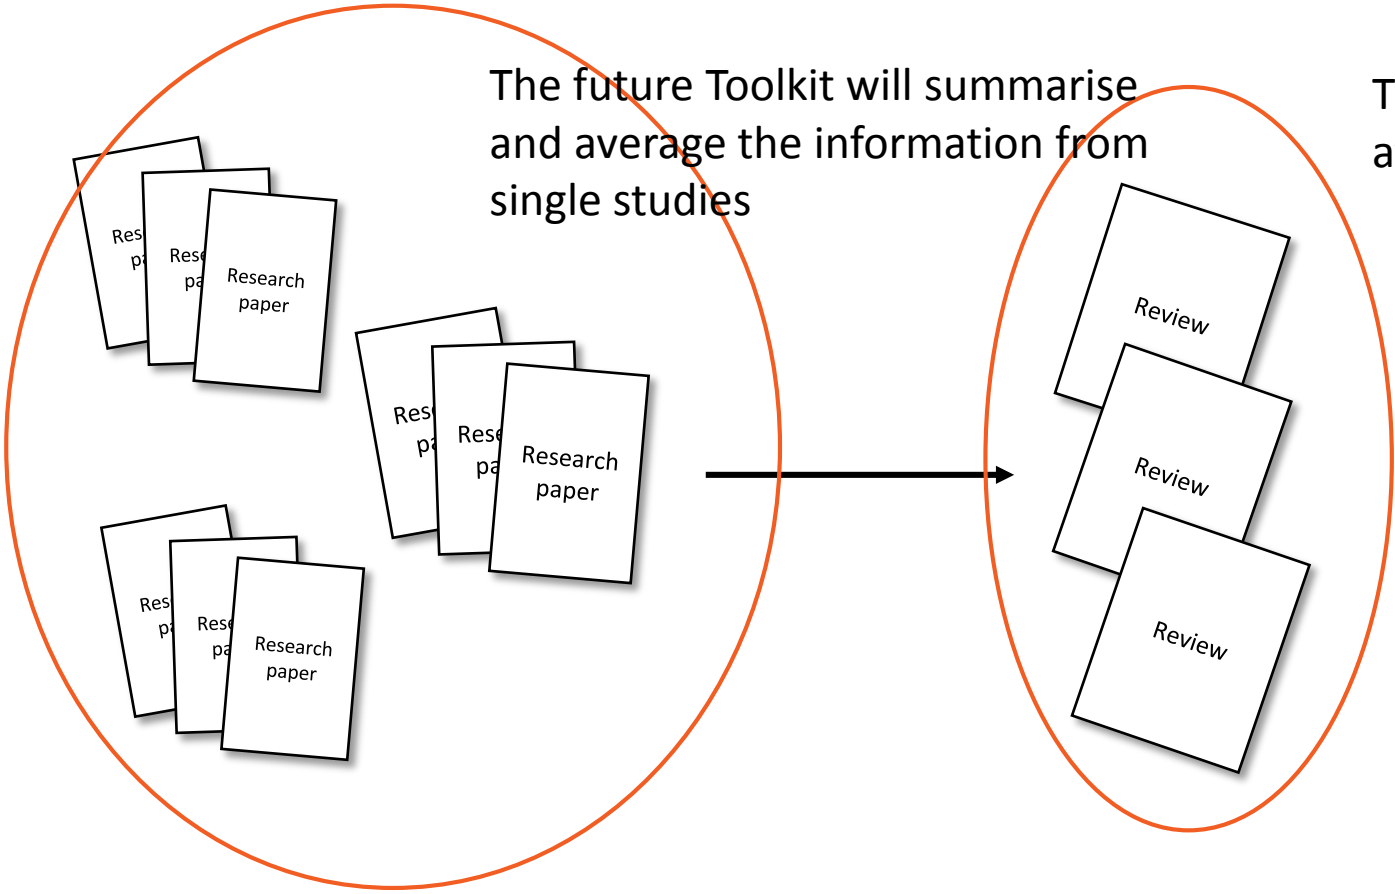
The future Toolkit will summarise and average the information from single studies

T
a

Res
pa
Rese
pa
Research
paper

Res
pa
Rese
pa
Research
paper

Res
pa
Rese
pa
Research
paper

Review

Review

Review